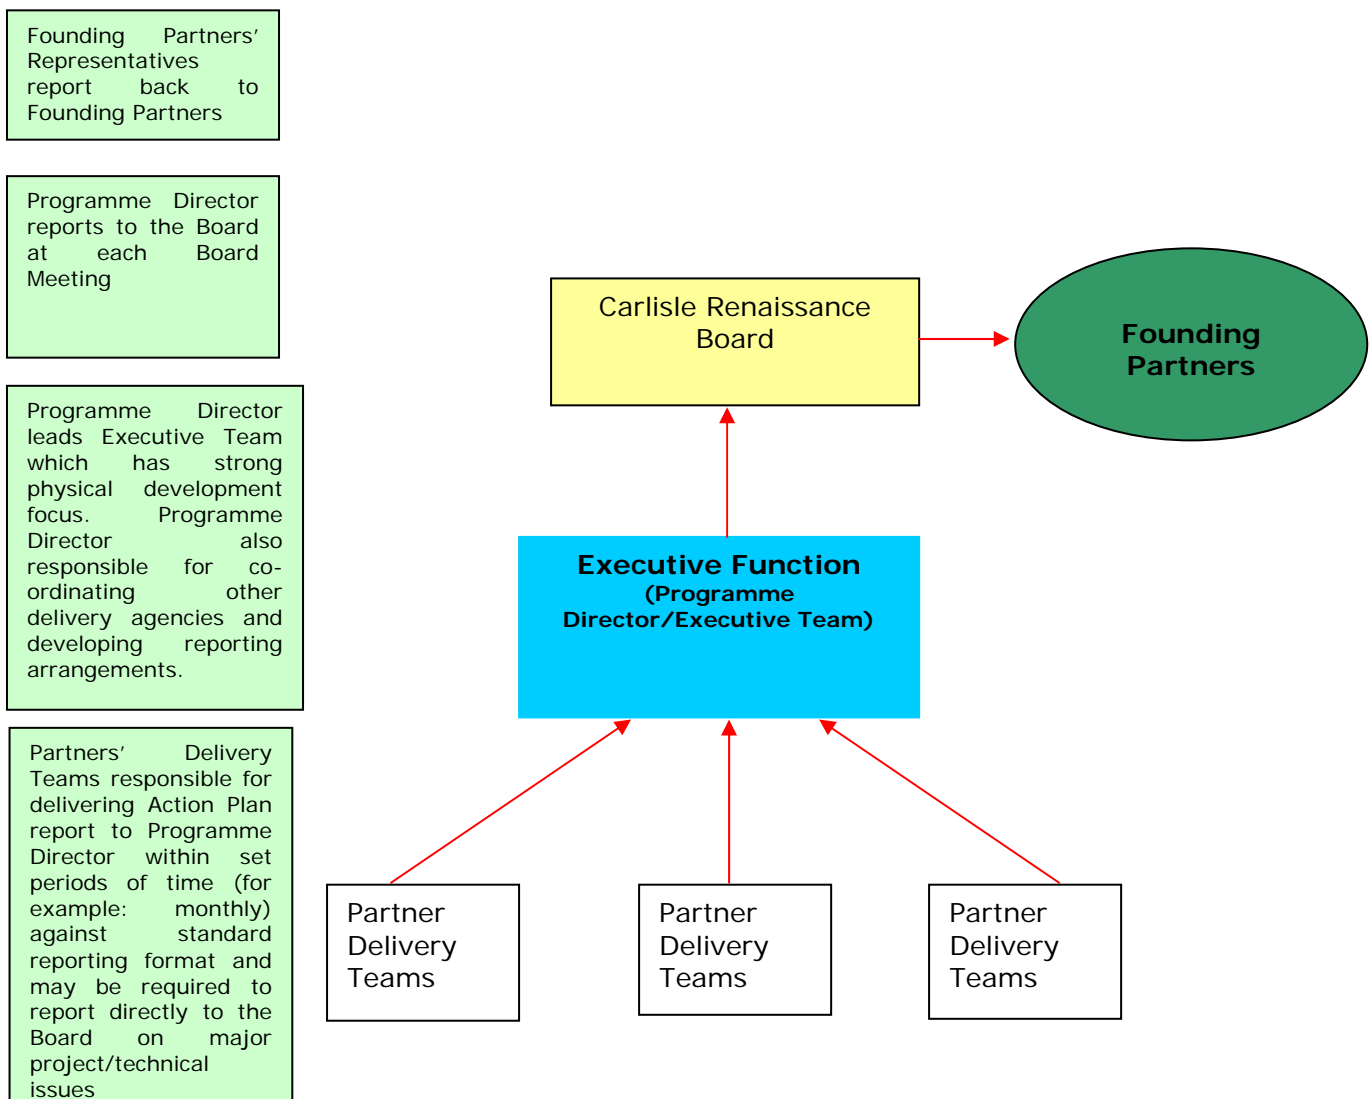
Founding Partners' Representatives report back to Founding Partners

Programme Director reports to the Board at each Board Meeting

Programme Director leads Executive Team which has strong physical development focus. Programme Director also responsible for co-ordinating other delivery agencies and developing reporting arrangements.

Partners' Delivery Teams responsible for delivering Action Plan report to Programme Director within set periods of time (for example: monthly) against standard reporting format and may be required to report directly to the Board on major project/technical issues

Carlisle Renaissance Board

Founding Partners

Executive Function
(Programme Director/Executive Team)

Partner Delivery Teams

Partner Delivery Teams

Partner Delivery Teams